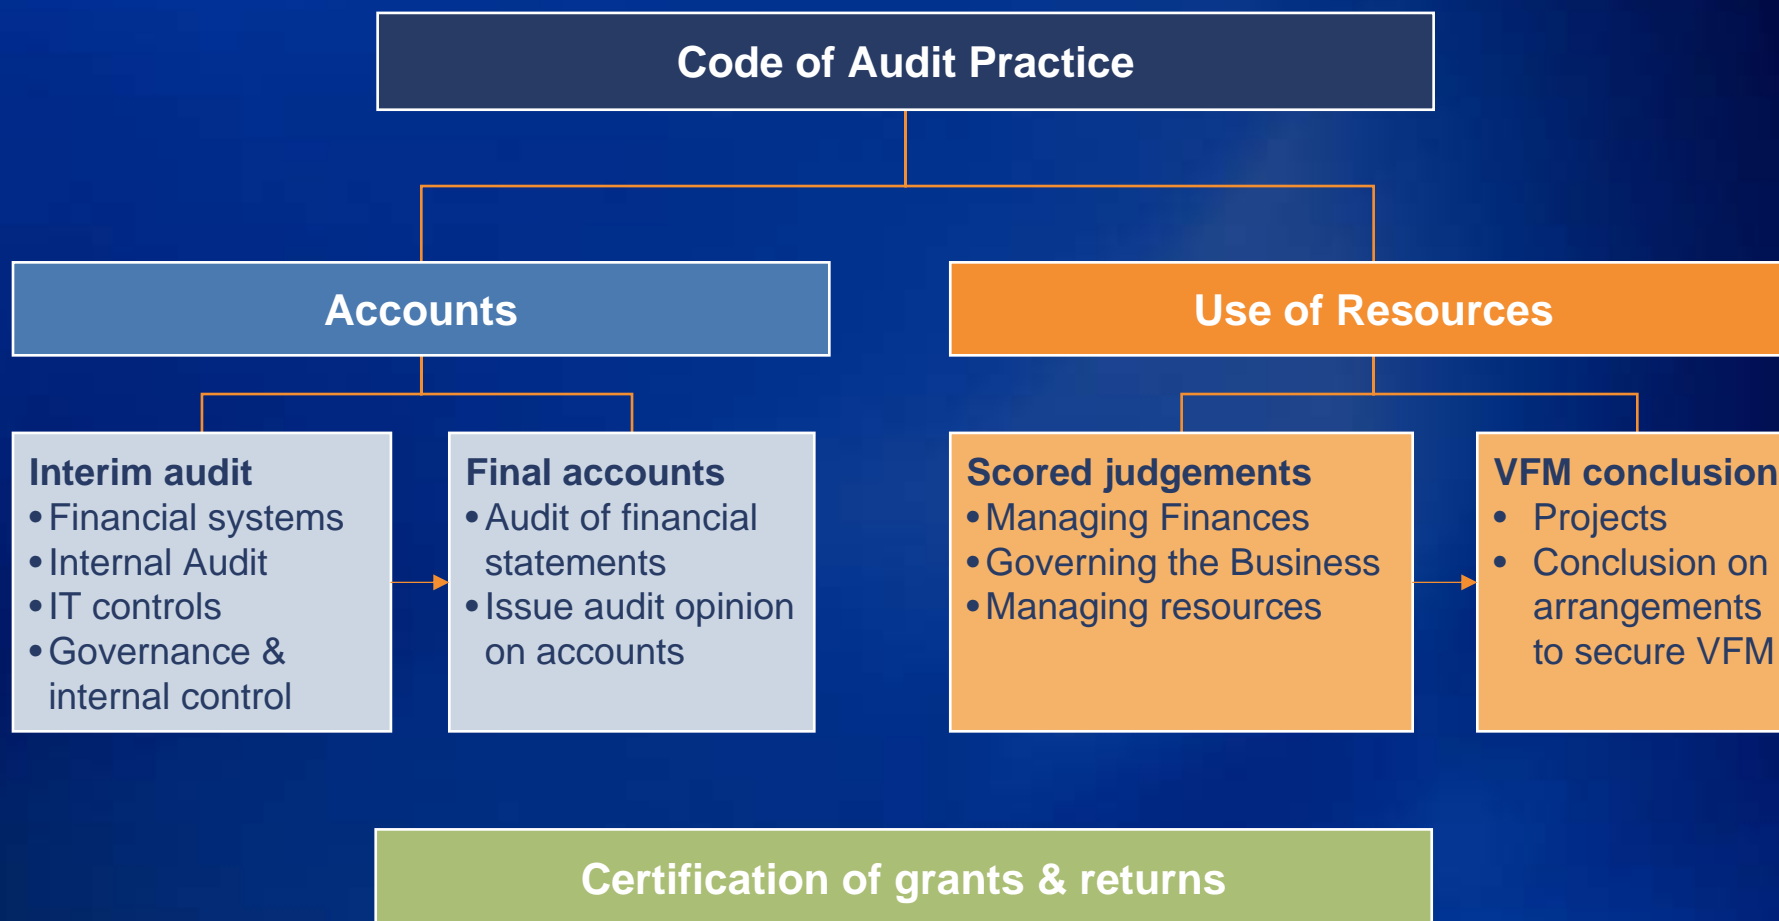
Code of Audit Practice

Accounts

Use of Resources

Interim audit
• Financial systems
• Internal Audit
• IT controls
• Governance & internal control

Final accounts
• Audit of financial statements
• Issue audit opinion on accounts

Scored judgements
• Managing Finances
• Governing the Business
• Managing resources

VFM conclusion
• Projects
• Conclusion on arrangements to secure VFM

Certification of grants & returns